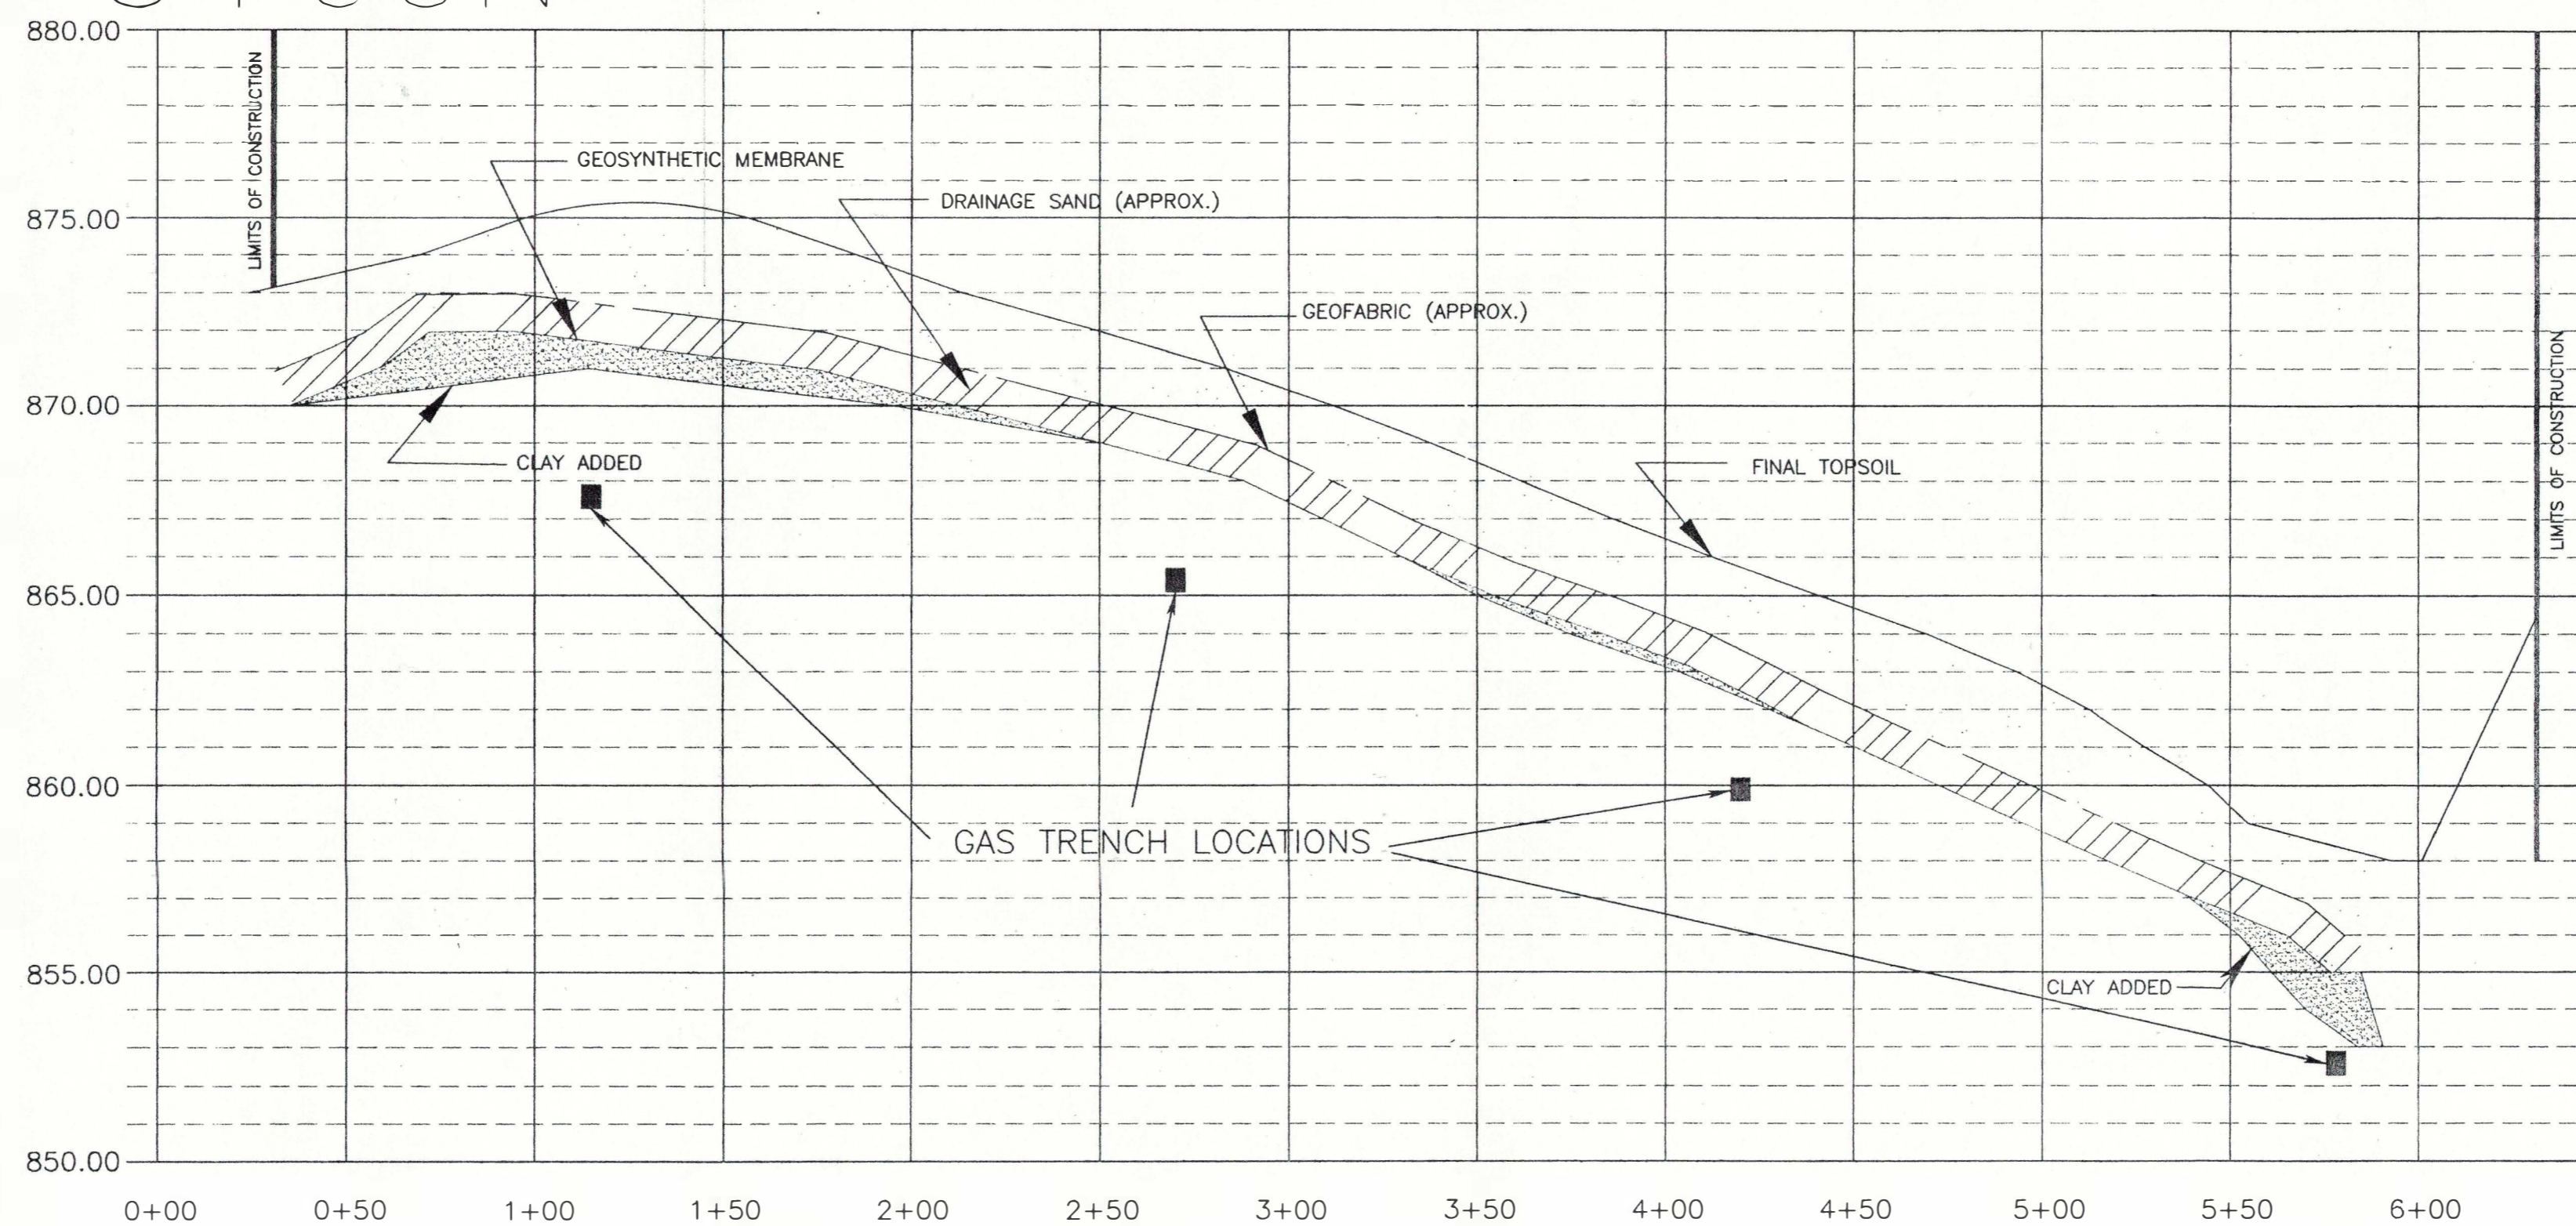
880.00
875.00
870.00
865.00
860.00
855.00
850.00

LIMITS OF CONSTRUCTION

GEOSYNTHETIC MEMBRANE

DRAINAGE SAND (APPROX.)

GEOFABRIC (APPROX.)

CLAY ADDED

FINAL TOPSOIL

LIMITS OF CONSTRUCTION

GAS TRENCH LOCATIONS

CLAY ADDED

0+00 0+50 1+00 1+50 2+00 2+50 3+00 3+50 4+00 4+50 5+00 5+50 6+00